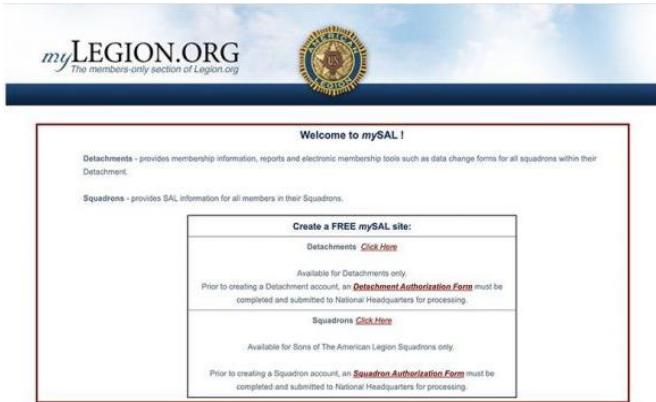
myLEGION.ORG
The members-only section of Legion.org

AMERICAN LEGION
US

Welcome to mySAL !

Detachments - provides membership information, reports and electronic membership tools such as data change forms for all squadrons within their Detachment.

Squadrons - provides SAL information for all members in their Squadrons.

Create a FREE mySAL site:

Detachments Click Here

Available for Detachments only.
Prior to creating a Detachment account, an Detachment Authorization Form must be completed and submitted to National Headquarters for processing.

Squadrons Click Here

Available for Sons of The American Legion Squadrons only.

Prior to creating a Squadron account, an Squadron Authorization Form must be completed and submitted to National Headquarters for processing.